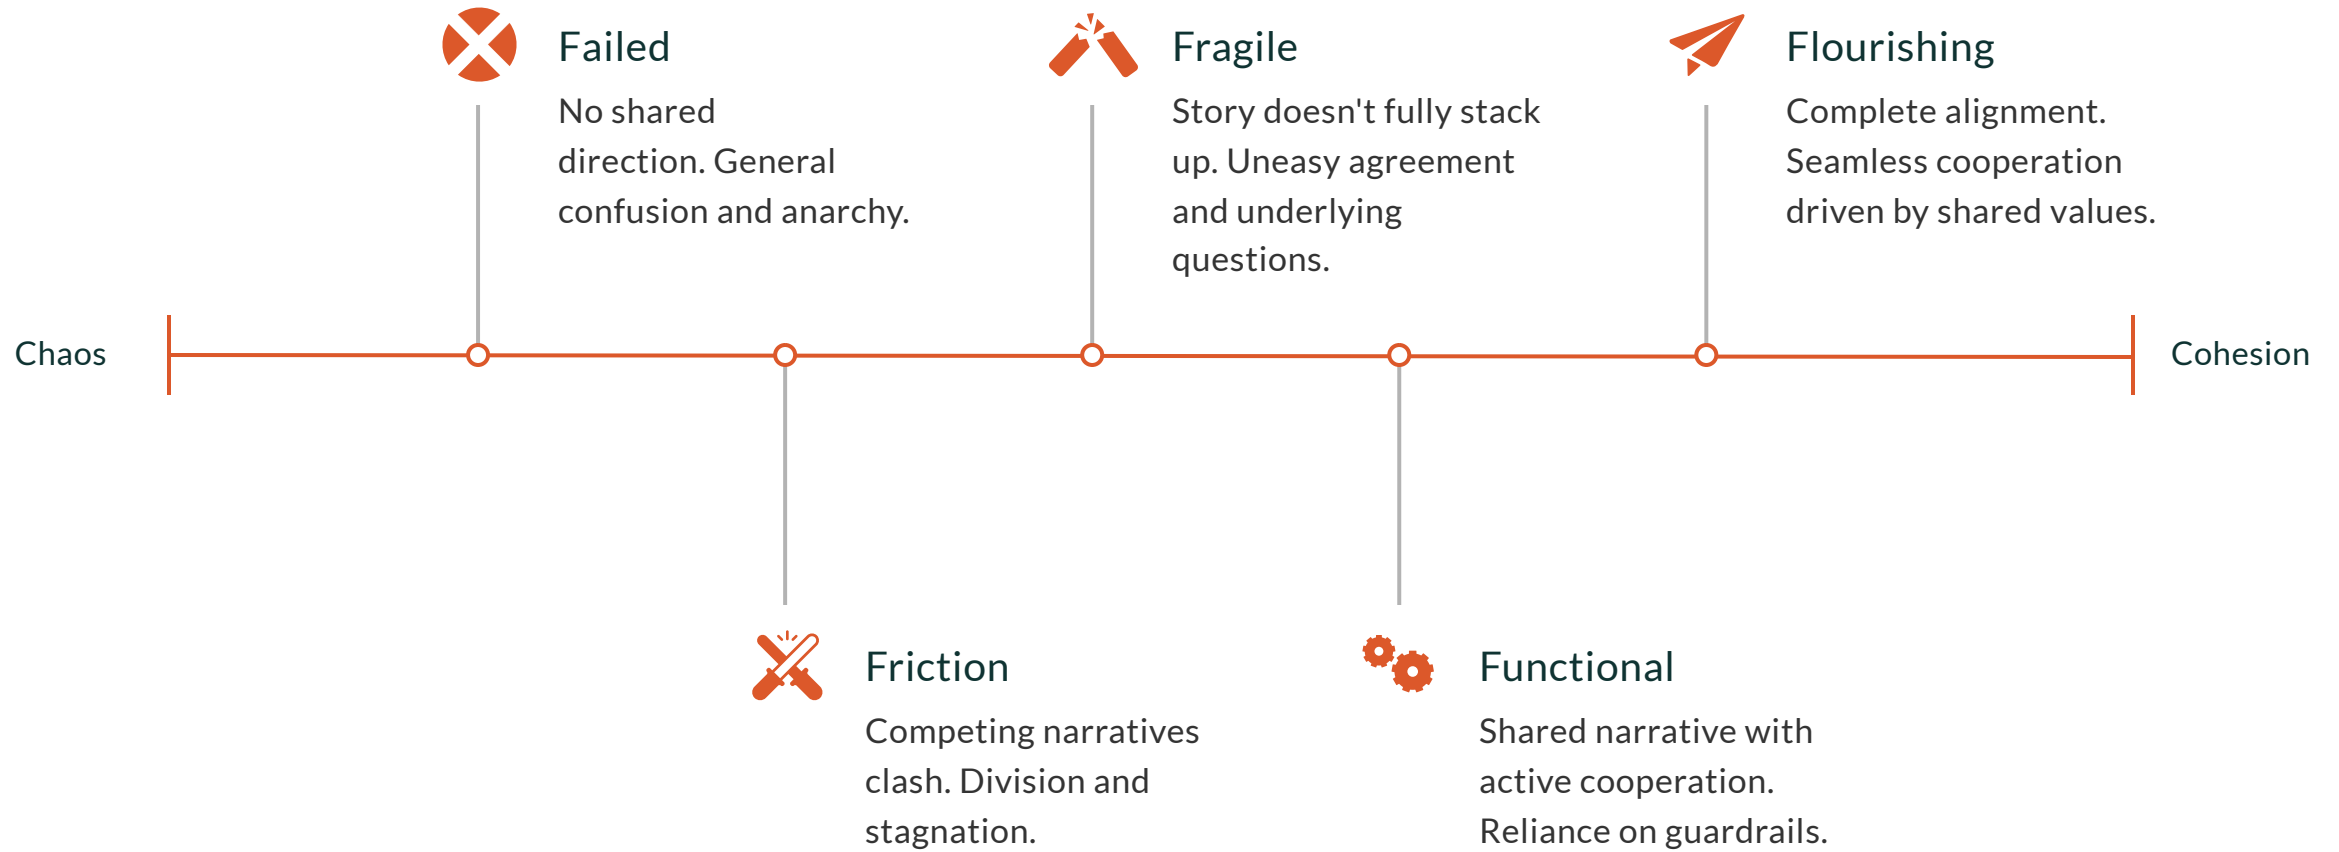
Failed
No shared direction. General confusion and anarchy.

Fragile
Story doesn't fully stack up. Uneasy agreement and underlying questions.

Flourishing
Complete alignment. Seamless cooperation driven by shared values.

Chaos

Cohesion

Friction
Competing narratives clash. Division and stagnation.

Functional
Shared narrative with active cooperation. Reliance on guardrails.